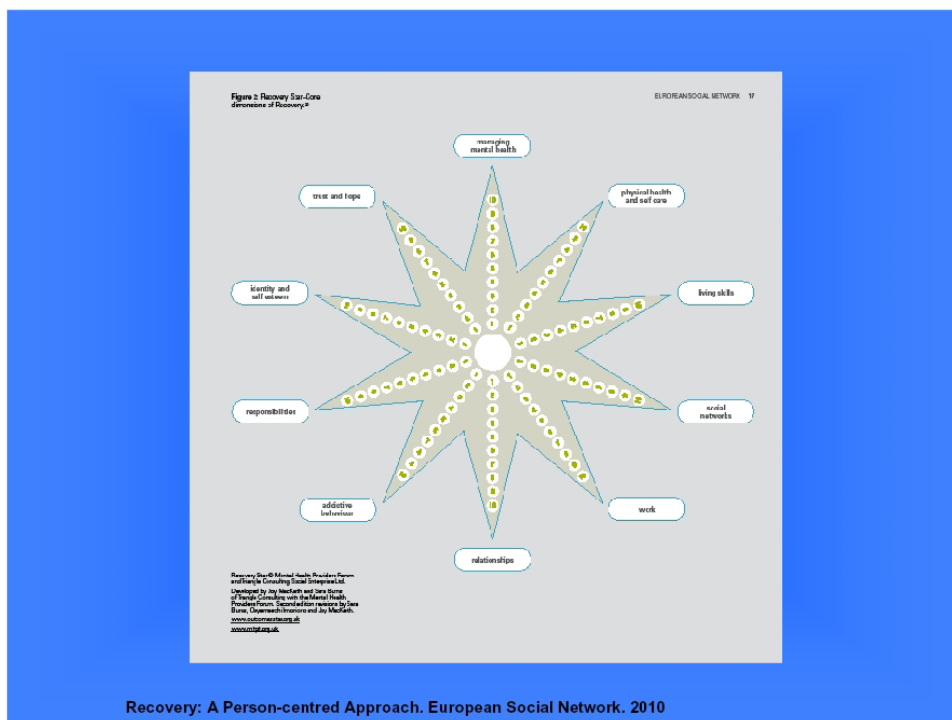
Figure 2: Recovery Star–Core dimensions of Recovery.*

EUROPEAN SOCIAL NETWORK 17

managing mental health

physical health and self care

living skills

social networks

work

relationships

addictive behaviour

responsibilities

identity and self esteem

trust and hope

Recovery Star © Mental Health Providers Forum and Triangle Consulting Social Enterprise Ltd.

Developed by Joy MacKeith and Sara Burns of Triangle Consulting with the Mental Health Providers Forum. Second edition revisions by Sara Burns, Gayemeech Imoniore and Joy MacKeith.

www.outcomesstar.org.uk

www.mhpf.org.uk

Recovery: A Person-centred Approach. European Social Network. 2010